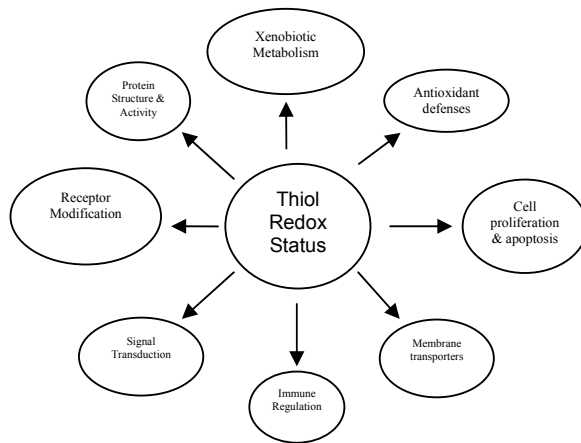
Thiol Redox Status

Xenobiotic Metabolism

Antioxidant defenses

Cell proliferation & apoptosis

Membrane transporters

Immune Regulation

Signal Transduction

Receptor Modification

Protein Structure & Activity